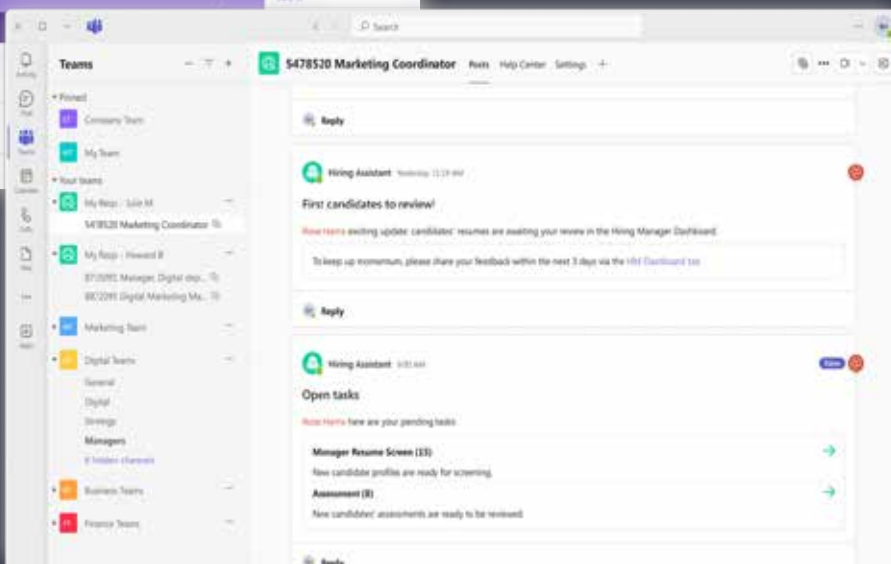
Search

Activity
Chat
Teams
Calendar
Calls
Files
Apps

Teams

Pinned
CT Company Team
MT My Team

Your teams
My Reqs - Julie M
5478520 Marketing Coordinator
My Reqs - Howard B
8710095 Manager, Digital dep...
8872095 Digital Marketing Ma...
MT Marketing Team
DT Digital Teams
General
Digital
Strategy
Managers
6 hidden channels
BT Business Teams
FT Finance Teams

5478520 Marketing Coordinator Posts Help Center Settings +

Reply

Hiring Assistant Yesterday 12:19 AM

First candidates to review!

Rose Harris exciting update: candidates' resumes are awaiting your review in the Hiring Manager Dashboard.

To keep up momentum, please share your feedback within the next 3 days via the HM Dashboard tab

Reply

Hiring Assistant 9:00 AM

New

Open tasks

Rose Harris here are your pending tasks:

Manager Resume Screen (15)
New candidate profiles are ready for screening.

Assessment (8)
New candidates' assessments are ready to be reviewed.

Reply